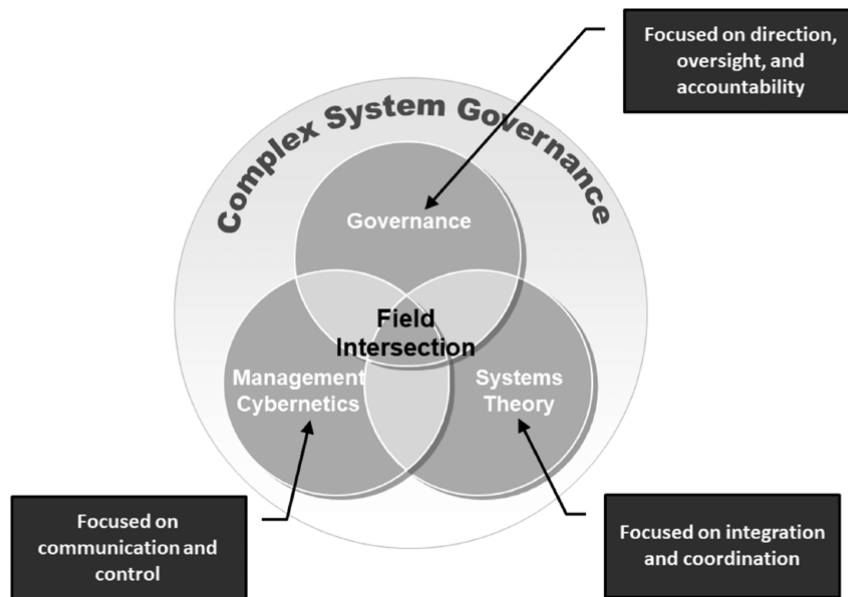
Focused on direction, oversight, and accountability

Complex System Governance

Governance

Field Intersection

Management Cybernetics

Systems Theory

Focused on communication and control

Focused on integration and coordination